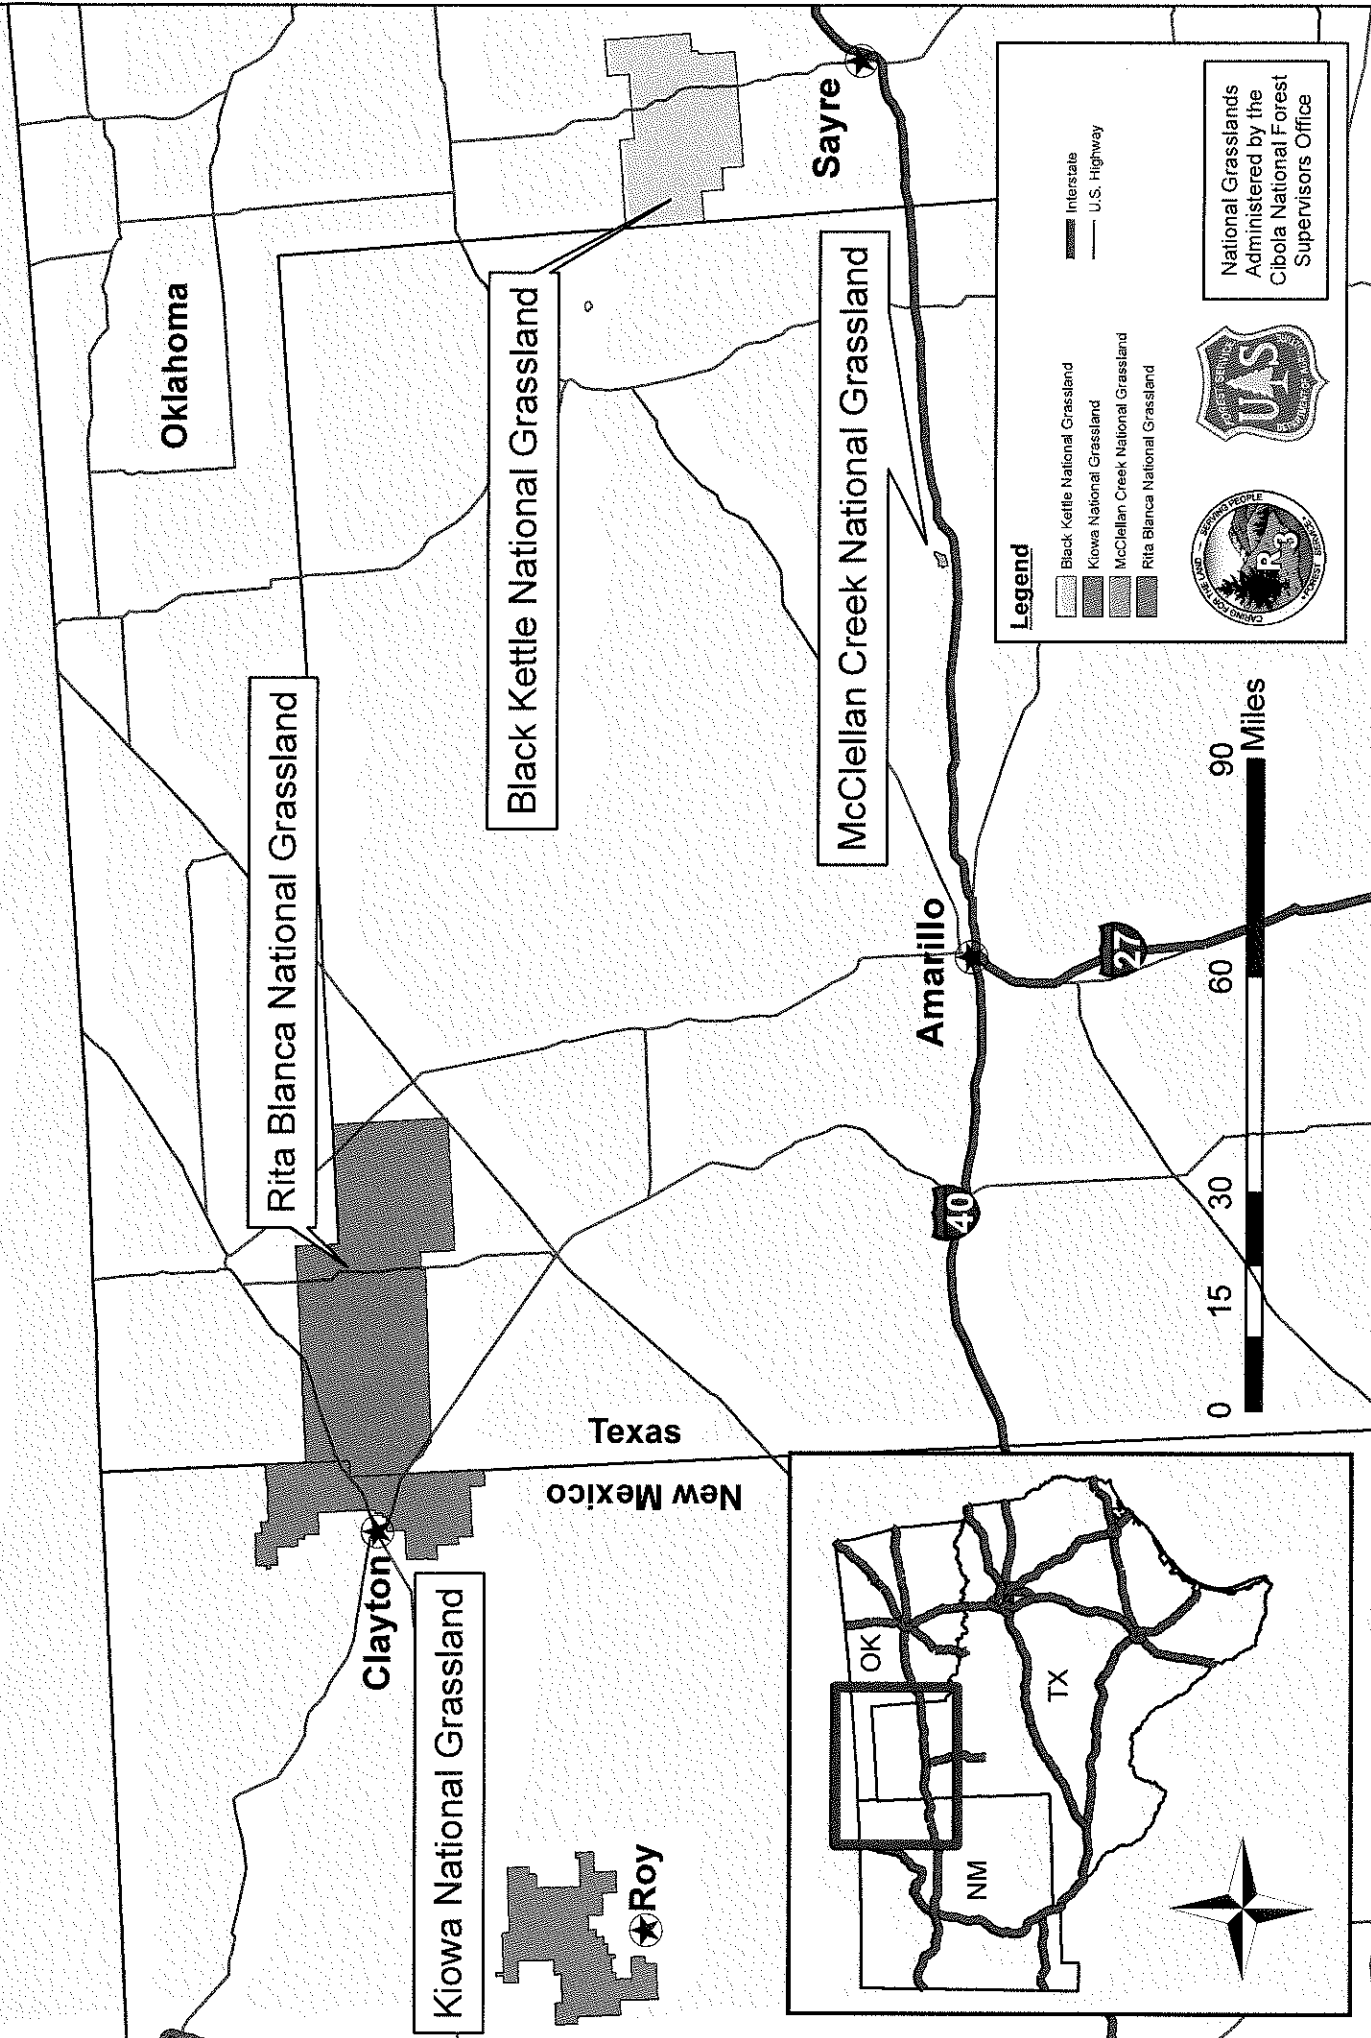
Oklahoma

Black Kettle National Grassland

Sayre

McClellan Creek National Grassland

Rita Blanca National Grassland

Amarillo

27

40

Texas

New Mexico

Clayton

Kiowa National Grassland

Roy

OK

TX

NM

0 15 30 60 90 Miles

Legend

Black Kettle National Grassland
Kiowa National Grassland
McClellan Creek National Grassland
Rita Blanca National Grassland

Interstate
U.S. Highway

CARING FOR THE LAND — SERVING PEOPLE — FOREST SERVICE — R-3

FOREST SERVICE U.S. DEPARTMENT OF AGRICULTURE

National Grasslands Administered by the Cibola National Forest Supervisors Office